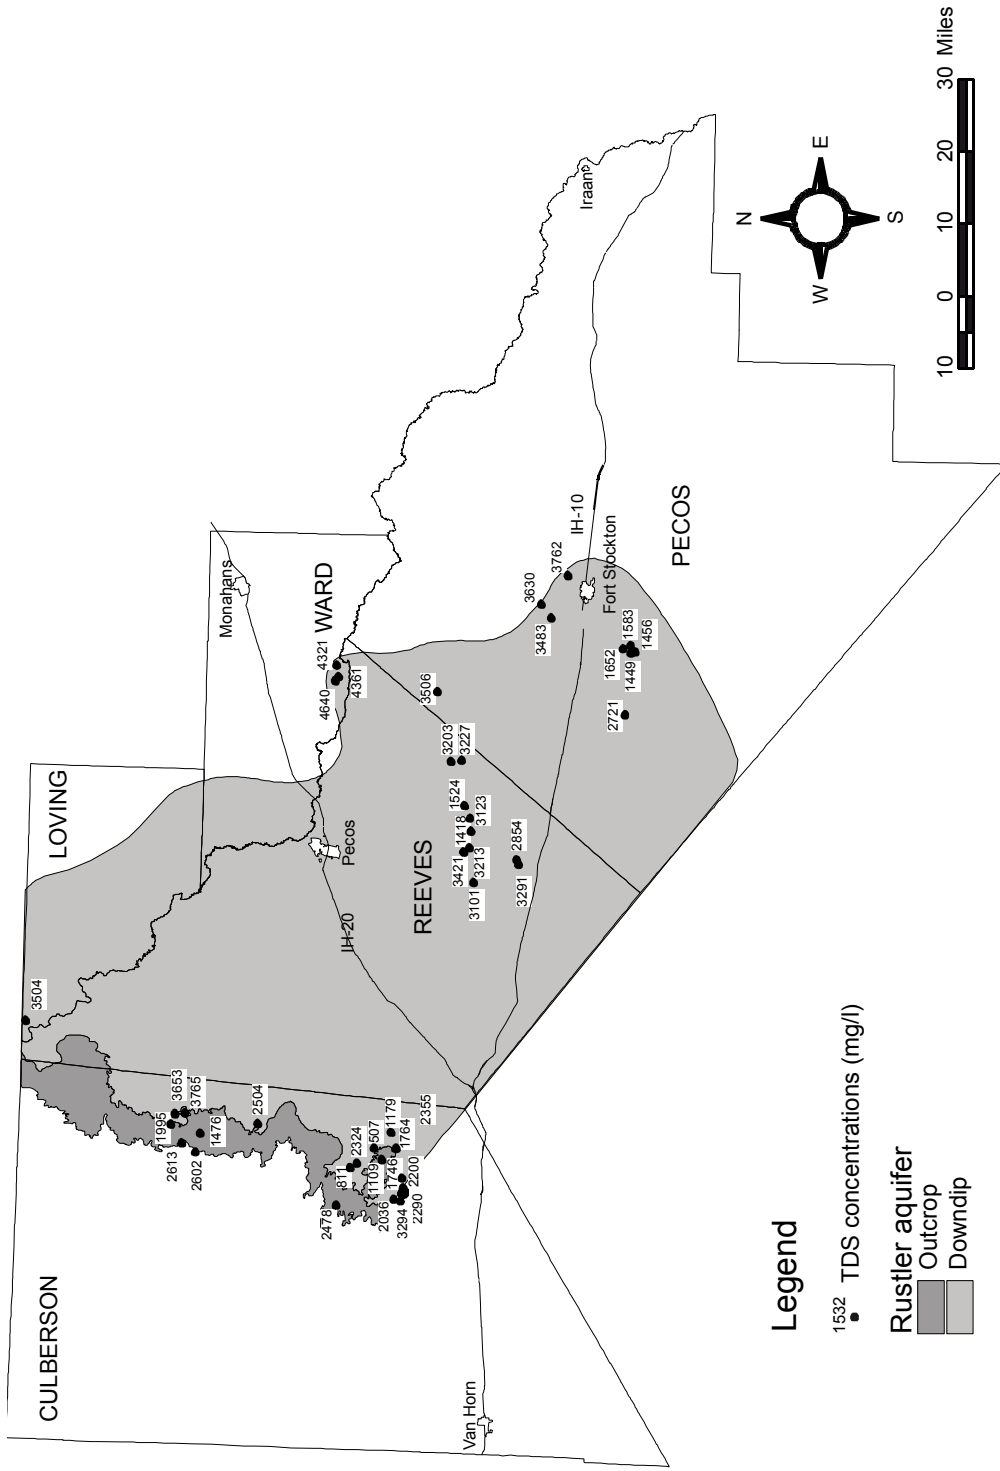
CULBERSON

LOVING

WARD

REEVES

PECOS

Monahans

Pecos

Fort Stockton

Iraan

Van Horn

IH-20

IH-10

3504

3653

3765

1995

2613

2602

1476

2504

2324

507

1179

2355

811

1109

1746

1764

2478

2036

3294

2290

2200

3101

3213

3421

1418

1524

3123

3203

3227

2854

3291

4640

4321

4361

3506

3630

3483

3762

1652

1583

1449

1456

2721

N

E

S

W

10 0 10 20 30 Miles

Legend

1532 TDS concentrations (mg/l)

Rustler aquifer

Outcrop

Downdip